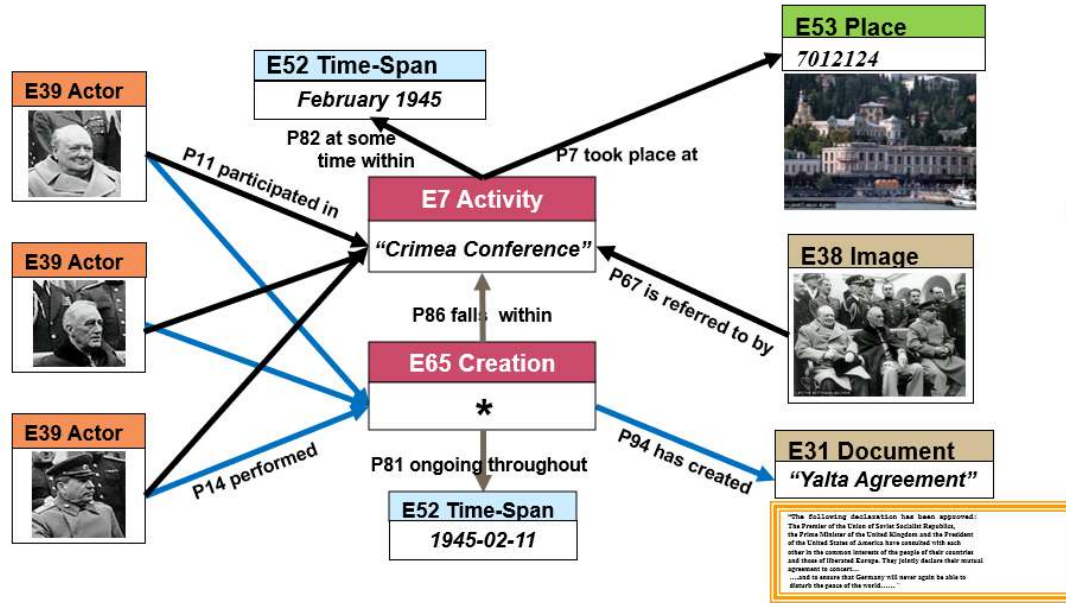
E39 Actor

E52 Time-Span

February 1945

E53 Place

7012124

P82 at some time within

P7 took place at

P11 participated in

E7 Activity

"Crimea Conference"

E39 Actor

E38 Image

P67 is referred to by

P86 falls within

E65 Creation

*

E39 Actor

P14 performed

P81 ongoing throughout

P94 has created

E31 Document

"Yalta Agreement"

E52 Time-Span

1945-02-11

"The following declaration has been approved: The Premier of the Union of Soviet Socialist Republics, the Prime Minister of the United Kingdom and the President of the United States of America have consulted with each other in the common interests of the people of their countries and those of liberated Europe. They jointly declare their mutual agreement to concert... ...and to ensure that Germany will never again be able to disturb the peace of the world......"